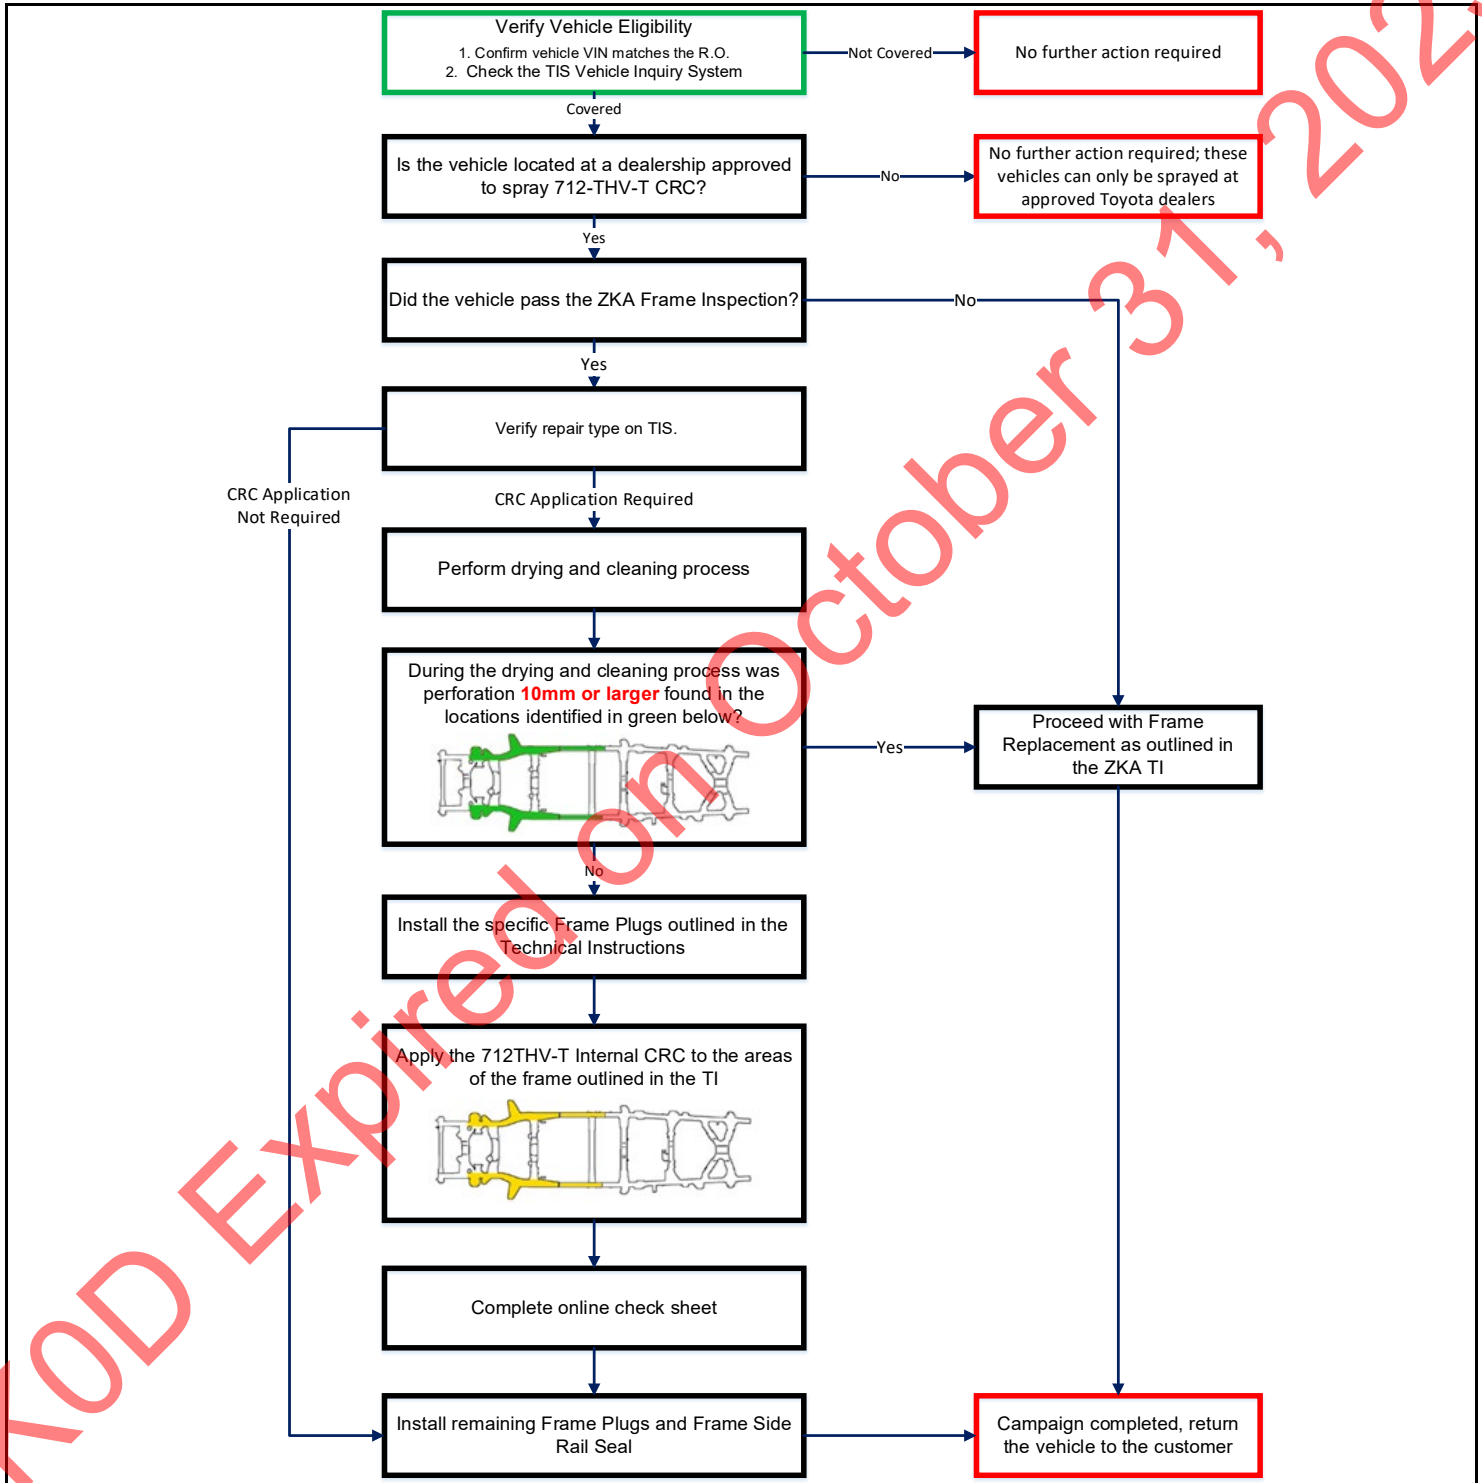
Verify Vehicle Eligibility
1. Confirm vehicle VIN matches the R.O.
2. Check the TIS Vehicle Inquiry System

Not Covered

No further action required

Covered

Is the vehicle located at a dealership approved to spray 712-THV-T CRC?

No

No further action required; these vehicles can only be sprayed at approved Toyota dealers

Yes

Did the vehicle pass the ZKA Frame Inspection?

No

Yes

Verify repair type on TIS.

CRC Application Not Required

CRC Application Required

Perform drying and cleaning process

During the drying and cleaning process was perforation **10mm or larger** found in the locations identified in green below?

Yes

Proceed with Frame Replacement as outlined in the ZKA TI

No

Install the specific Frame Plugs outlined in the Technical Instructions

Apply the 712THV-T Internal CRC to the areas of the frame outlined in the TI

Complete online check sheet

Install remaining Frame Plugs and Frame Side Rail Seal

Campaign completed, return the vehicle to the customer

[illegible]0D Expired on October 31, 202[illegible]